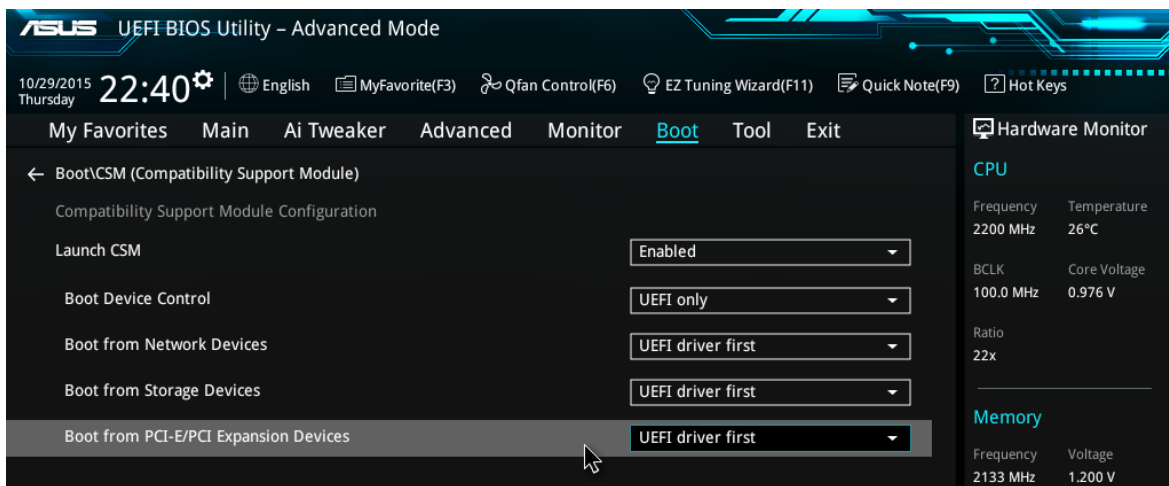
ASUS UEFI BIOS Utility – Advanced Mode

10/29/2015 Thursday 22:40 | English | MyFavorite(F3) | Qfan Control(F6) | EZ Tuning Wizard(F11) | Quick Note(F9) | Hot Keys

My Favorites Main Ai Tweaker Advanced Monitor Boot Tool Exit

Hardware Monitor

← Boot\CSM (Compatibility Support Module)

Compatibility Support Module Configuration

Launch CSM | Enabled

Boot Device Control | UEFI only

Boot from Network Devices | UEFI driver first

Boot from Storage Devices | UEFI driver first

Boot from PCI-E/PCI Expansion Devices | UEFI driver first

CPU

Frequency 2200 MHz
Temperature 26°C

BCLK 100.0 MHz
Core Voltage 0.976 V

Ratio 22x

Memory

Frequency 2133 MHz
Voltage 1.200 V